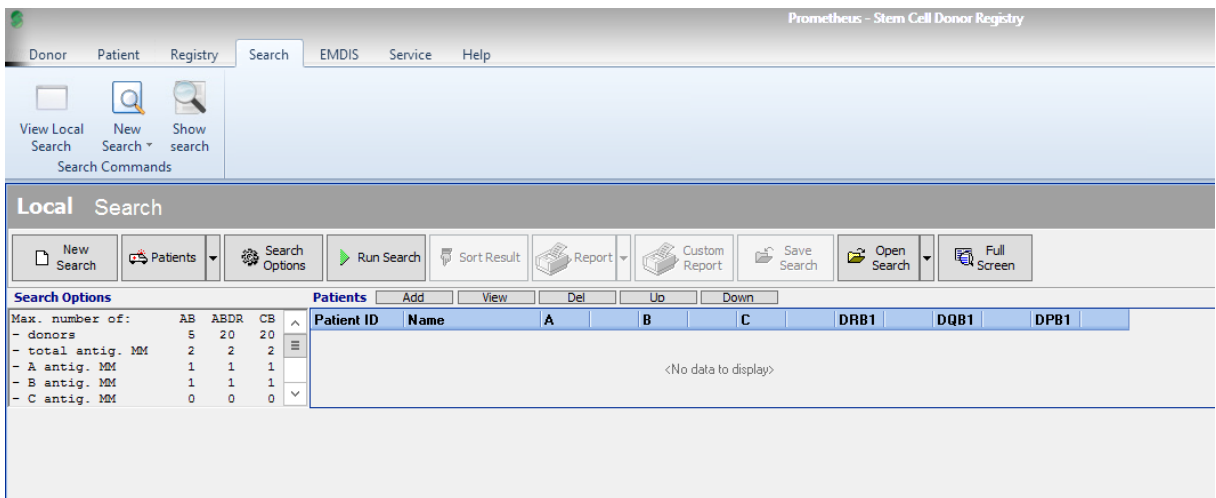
Prometheus - Stem Cell Donor Registry

Donor Patient Registry Search EMDIS Service Help

View Local Search
New Search
Show search
Search Commands

Local Search

New Search
Patients
Search Options
Run Search
Sort Result
Report
Custom Report
Save Search
Open Search
Full Screen

Search Options

| Max. number of: | AB | ABDR | CB |
|---|---|---|---|
| - donors | 5 | 20 | 20 |
| - total antig. MM | 2 | 2 | 2 |
| - A antig. MM | 1 | 1 | 1 |
| - B antig. MM | 1 | 1 | 1 |
| - C antig. MM | 0 | 0 | 0 |

Patients Add View Del Up Down

| Patient ID | Name | A | | B | | C | | DRB1 | | DQB1 | | DPB1 | |
|---|---|---|---|---|---|---|---|---|---|---|---|---|---|

<No data to display>